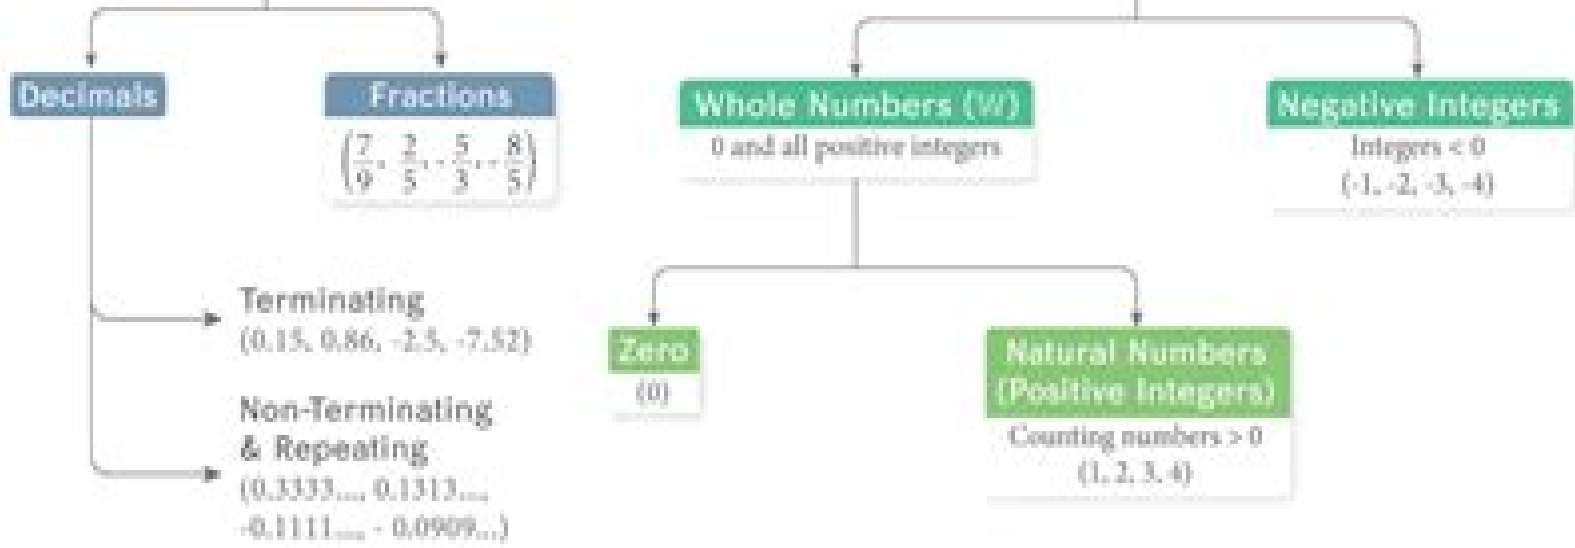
Decimals

Fractions
$\left(\frac{7}{9}, \frac{2}{5}, -\frac{5}{3}, -\frac{8}{5}\right)$

Terminating
(0.15, 0.86, -2.5, -7.52)

Non-Terminating & Repeating
(0.3333..., 0.1313..., -0.1111..., - 0.0909...)

Whole Numbers (W)
0 and all positive integers

Negative Integers
Integers < 0
(-1, -2, -3, -4)

Zero
(0)

Natural Numbers (Positive Integers)
Counting numbers > 0
(1, 2, 3, 4)